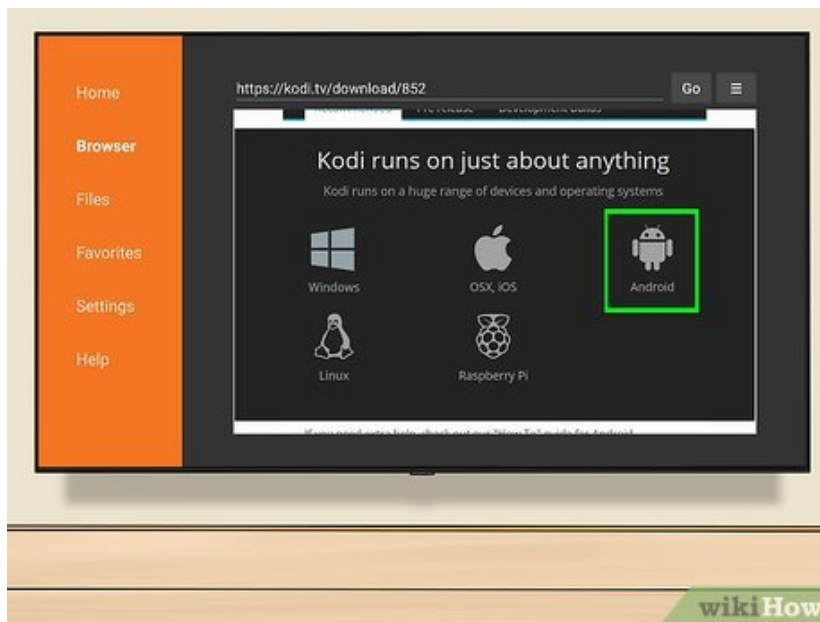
Home

Browser

Files

Favorites

Settings

Help

https://kodi.tv/download/852

Go

≡

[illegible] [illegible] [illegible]

Kodi runs on just about anything

Kodi runs on a huge range of devices and operating systems

Windows

OSX, iOS

Android

Linux

Raspberry Pi

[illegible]

wikiHow